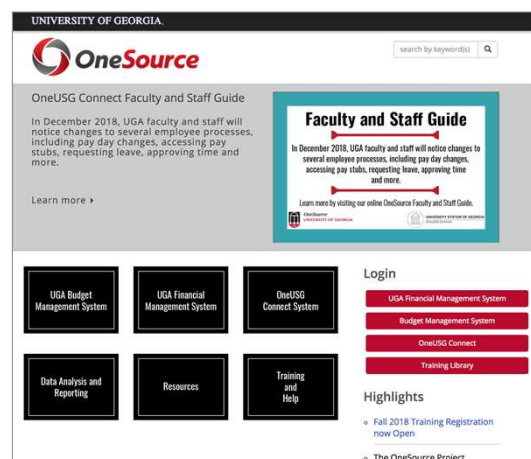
UNIVERSITY OF GEORGIA

OneSource

search by keyword(s)

OneUSG Connect Faculty and Staff Guide

In December 2018, UGA faculty and staff will notice changes to several employee processes, including pay day changes, accessing pay stubs, requesting leave, approving time and more.

Learn more ▸

Faculty and Staff Guide

In December 2018, UGA faculty and staff will notice changes to several employee processes, including pay day changes, accessing pay stubs, requesting leave, approving time and more.

Learn more by visiting our online OneSource Faculty and Staff Guide.

OneSource UNIVERSITY OF GEORGIA

UNIVERSITY SYSTEM OF GEORGIA

UGA Budget Management System

UGA Financial Management System

OneUSG Connect System

Data Analysis and Reporting

Resources

Training and Help

Login

UGA Financial Management System

Budget Management System

OneUSG Connect

Training Library

Highlights

Fall 2018 Training Registration now Open

The OneSource Project